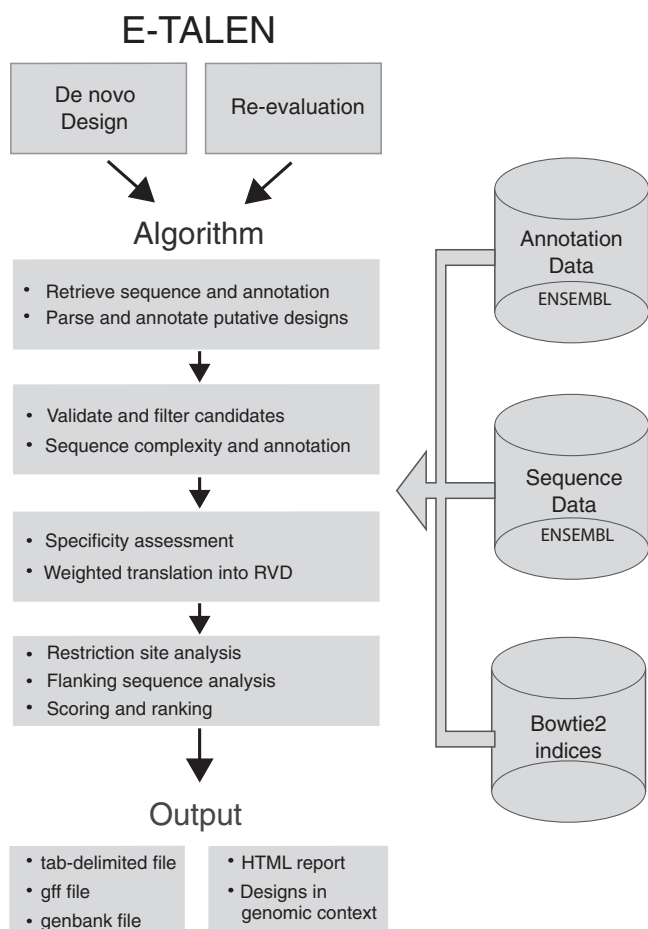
E-TALEN

De novo Design

Re-evaluation

Algorithm

• Retrieve sequence and annotation
• Parse and annotate putative designs

• Validate and filter candidates
• Sequence complexity and annotation

• Specificity assessment
• Weighted translation into RVD

• Restriction site analysis
• Flanking sequence analysis
• Scoring and ranking

Output

• tab-delimited file
• gff file
• genbank file

• HTML report
• Designs in genomic context

Annotation Data
ENSEMBL

Sequence Data
ENSEMBL

Bowtie2 indices